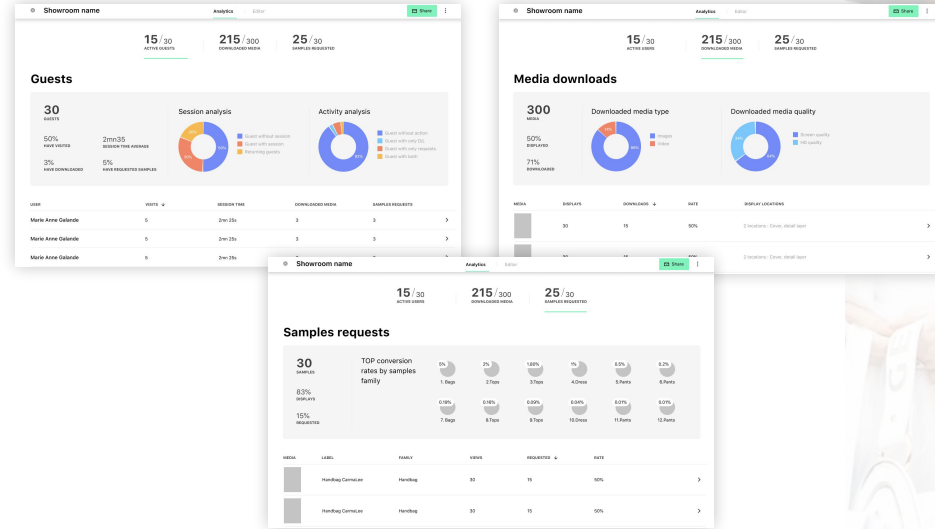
Showroom name
Analytics Editor
Share

15/30
ACTIVE GUESTS
215/300
DOWNLOADED MEDIA
25/30
SAMPLES REQUESTED

Guests

30
GUESTS
50%
HAVE VISITED
2mn35
SESSION TIME AVERAGE
3%
HAVE DOWNLOADED
5%
HAVE REQUESTED SAMPLES

Session analysis
Guest without session
Guest with session
Returning guests

Activity analysis
Guest without action
Guest with only DL
Guest with only requests
Guest with both

| USER | VISITS | SESSION TIME | DOWNLOADED MEDIA | SAMPLES REQUESTS |
|---|---|---|---|---|
| Marie Anne Galande | 5 | 2mn 25s | 3 | 3 |
| Marie Anne Galande | 5 | 2mn 25s | 3 | 3 |
| Marie Anne Galande | 5 | 2mn 25s | 3 | 3 |

Showroom name
Analytics Editor
Share

15/30
ACTIVE USERS
215/300
DOWNLOADED MEDIA
25/30
SAMPLES REQUESTED

Media downloads

300
MEDIA
50%
DISPLAYED
71%
DOWNLOADED

Downloaded media type
Images
Video
80%

Downloaded media quality
Screen quality
HD quality
63%

| MEDIA | DISPLAYS | DOWNLOADS | RATE | DISPLAY LOCATIONS |
|---|---|---|---|---|
| | 30 | 15 | 50% | 2 locations : Cover, detail layer |
| | 30 | 15 | 50% | 2 locations : Cover, detail layer |

Showroom name
Analytics Editor
Share

15/30
ACTIVE USERS
215/300
DOWNLOADED MEDIA
25/30
SAMPLES REQUESTED

Samples requests

30
SAMPLES
83%
DISPLAYS
15%
REQUESTED

TOP conversion rates by samples family

5% 1. Bags
2% 2.Tops
1.60% 3.Tops
1% 4.Dress
0.5% 5.Pants
0.2% 6.Pants
0.19% 7. Bags
0.16% 8.Tops
0.09% 9.Tops
0.04% 10.Dress
0.01% 11.Pants
0.01% 12.Pants

| MEDIA | LABEL | FAMILY | VIEWS | REQUESTED | RATE |
|---|---|---|---|---|---|
| | Handbag CannaLeo | Handbag | 30 | 15 | 50% |
| | Handbag CannaLeo | Handbag | 30 | 15 | 50% |